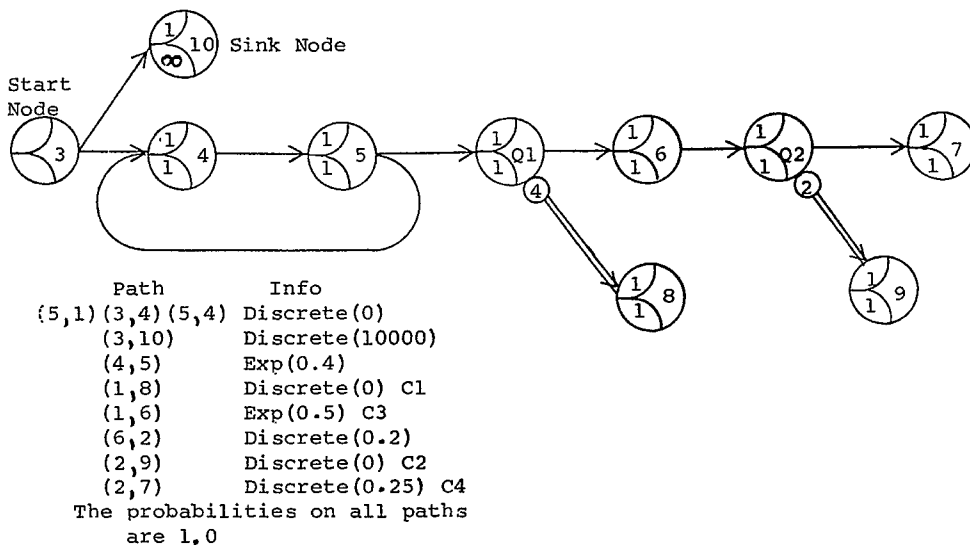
1
10 Sink Node
$\infty$

Start Node
3

1
1
4

1
1
5

1
1
Q1
4

1
1
6

1
1
Q2
2

1
1
7

1
1
8

1
1
9

| Path | Info |
|---|---|
| (5,1)(3,4)(5,4) | Discrete(0) |
| (3,10) | Discrete(10000) |
| (4,5) | Exp(0.4) |
| (1,8) | Discrete(0) C1 |
| (1,6) | Exp(0.5) C3 |
| (6,2) | Discrete(0.2) |
| (2,9) | Discrete(0) C2 |
| (2,7) | Discrete(0.25) C4 |

The probabilities on all paths are 1.0